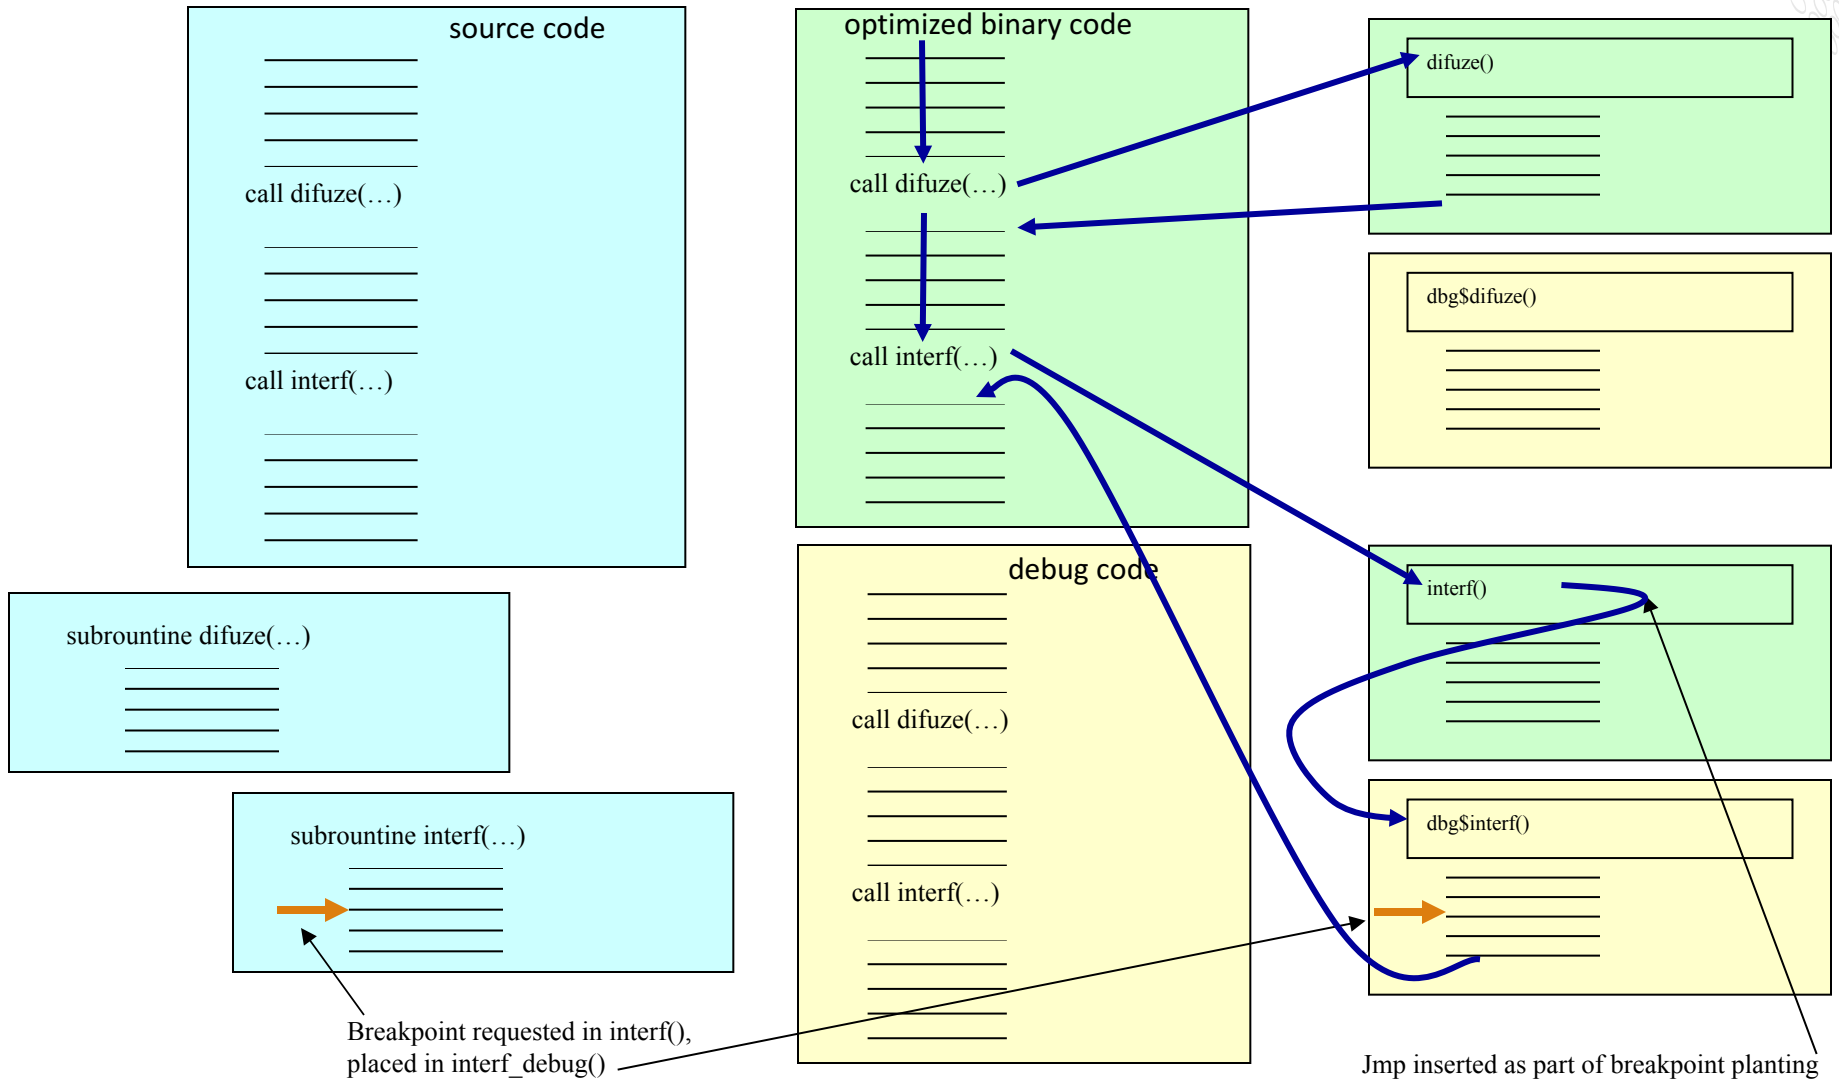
source code

call difuze(…)

call interf(…)

optimized binary code

call difuze(…)

call interf(…)

difuze()

dbg$difuze()

subrountine difuze(…)

subrountine interf(…)

debug code

call difuze(…)

call interf(…)

interf()

dbg$interf()

Breakpoint requested in interf(), placed in interf_debug()

Jmp inserted as part of breakpoint planting